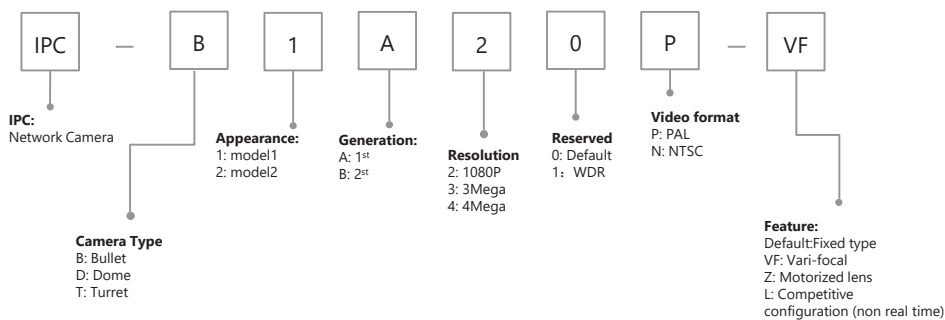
IPC — B 1 A 2 0 P — VF

IPC:
Network Camera

Camera Type
B: Bullet
D: Dome
T: Turret

Appearance:
1: model1
2: model2

Generation:
A: 1$^{st}$
B: 2$^{st}$

Resolution
2: 1080P
3: 3Mega
4: 4Mega

Reserved
0: Default
1：WDR

Video format
P: PAL
N: NTSC

Feature:
Default:Fixed type
VF: Vari-focal
Z: Motorized lens
L: Competitive configuration (non real time)